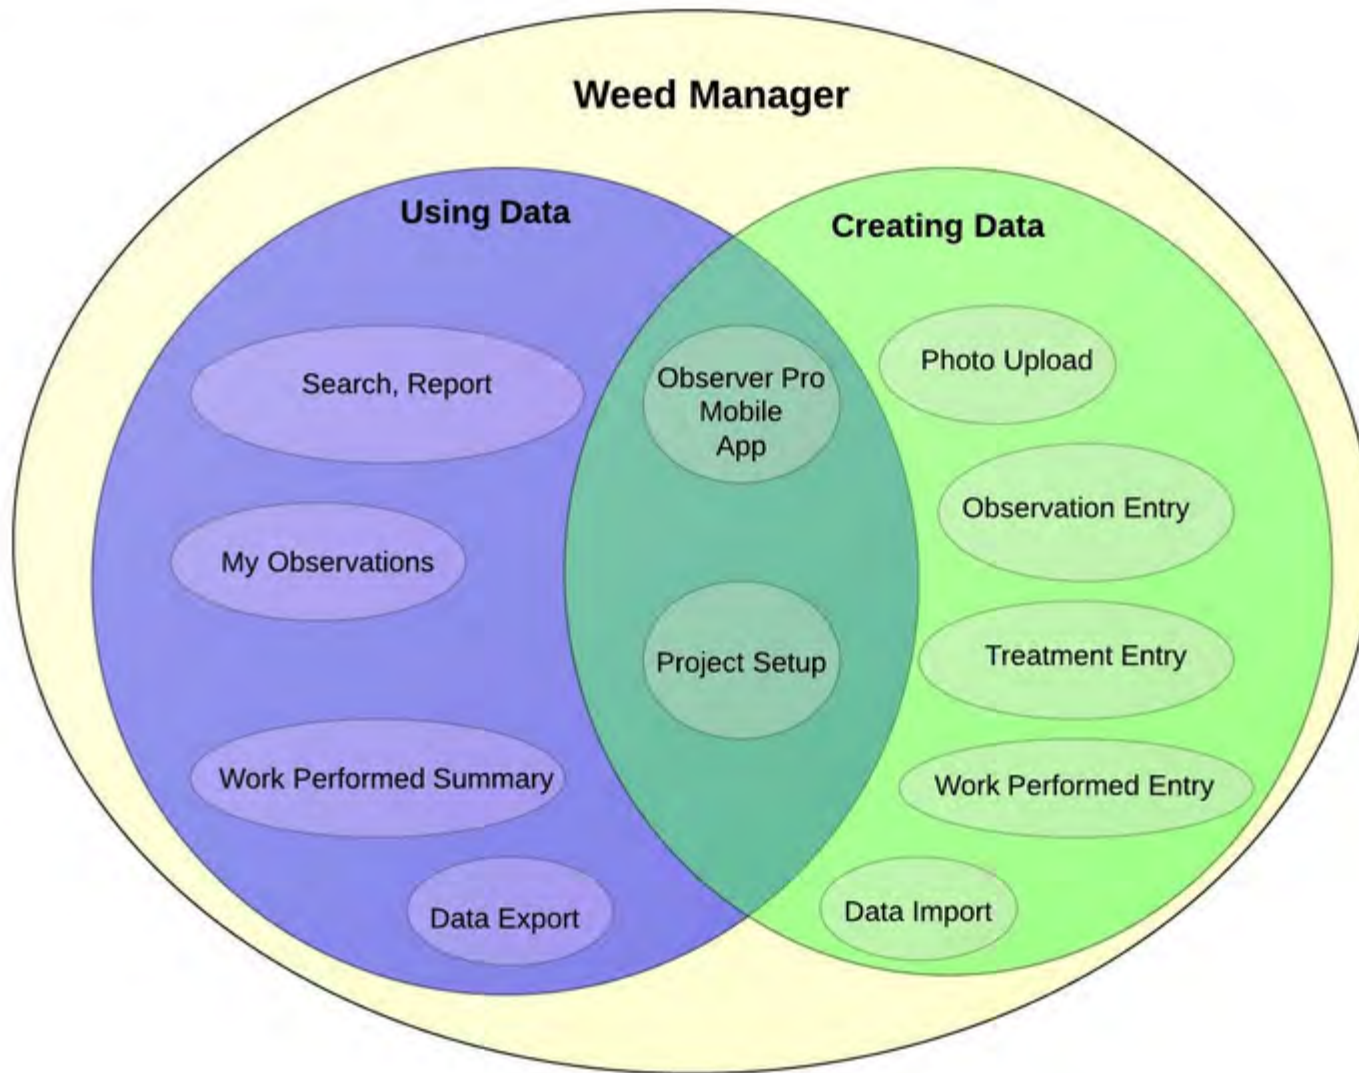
Weed Manager

Using Data

Creating Data

Search, Report

Observer Pro Mobile App

Photo Upload

Observation Entry

My Observations

Project Setup

Treatment Entry

Work Performed Summary

Work Performed Entry

Data Export

Data Import